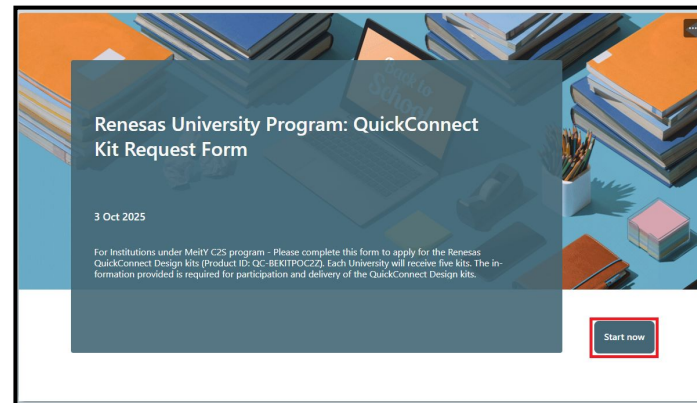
Renesas University Program: QuickConnect Kit Request Form

3 Oct 2025

For Institutions under MeitY C2S program - Please complete this form to apply for the Renesas QuickConnect Design kits (Product ID: QC-BEKITPOC2Z). Each University will receive five kits. The information provided is required for participation and delivery of the QuickConnect Design kits.

Start now